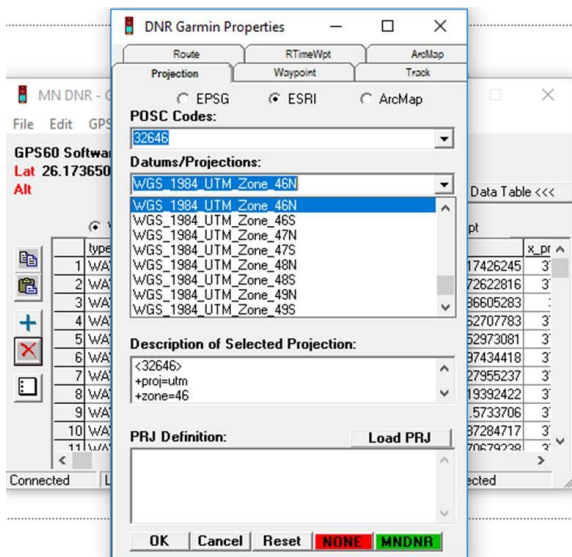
DNR Garmin Properties

Route | RTimeWpt | ArcMap
Projection | Waypoint | Track

EPSG ESRI ArcMap

POSC Codes:
32646

Datums/Projections:
WGS_1984_UTM_Zone_46N

WGS_1984_UTM_Zone_46N
WGS_1984_UTM_Zone_46S
WGS_1984_UTM_Zone_47N
WGS_1984_UTM_Zone_47S
WGS_1984_UTM_Zone_48N
WGS_1984_UTM_Zone_48S
WGS_1984_UTM_Zone_49N
WGS_1984_UTM_Zone_49S

Description of Selected Projection:
<32646>
+proj=utm
+zone=46

PRJ Definition:
Load PRJ

OK | Cancel | Reset | NONE | MNDNR

MN DNR - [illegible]
File Edit GPS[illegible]
GPS60 Softwa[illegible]
Lat 26.173650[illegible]
Alt

Data Table <<<

| | type | | pt | x_pr |
|---|---|---|---|---|
| 1 | WA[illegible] | | 17426245 | 3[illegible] |
| 2 | WA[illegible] | | 72622816 | 3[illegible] |
| 3 | WA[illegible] | | 36605283 | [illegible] |
| 4 | WA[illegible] | | 52707783 | 3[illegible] |
| 5 | WA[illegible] | | 52973081 | 3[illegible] |
| 6 | WA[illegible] | | 37434418 | 3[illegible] |
| 7 | WA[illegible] | | 27955237 | 3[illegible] |
| 8 | WA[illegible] | | 19392422 | 3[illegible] |
| 9 | WA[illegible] | | .5733706 | 3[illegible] |
| 10 | WA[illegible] | | 37284717 | 3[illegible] |
| 11 | WA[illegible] | | 70679238 | 3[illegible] |

Connected | L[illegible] | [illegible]ected